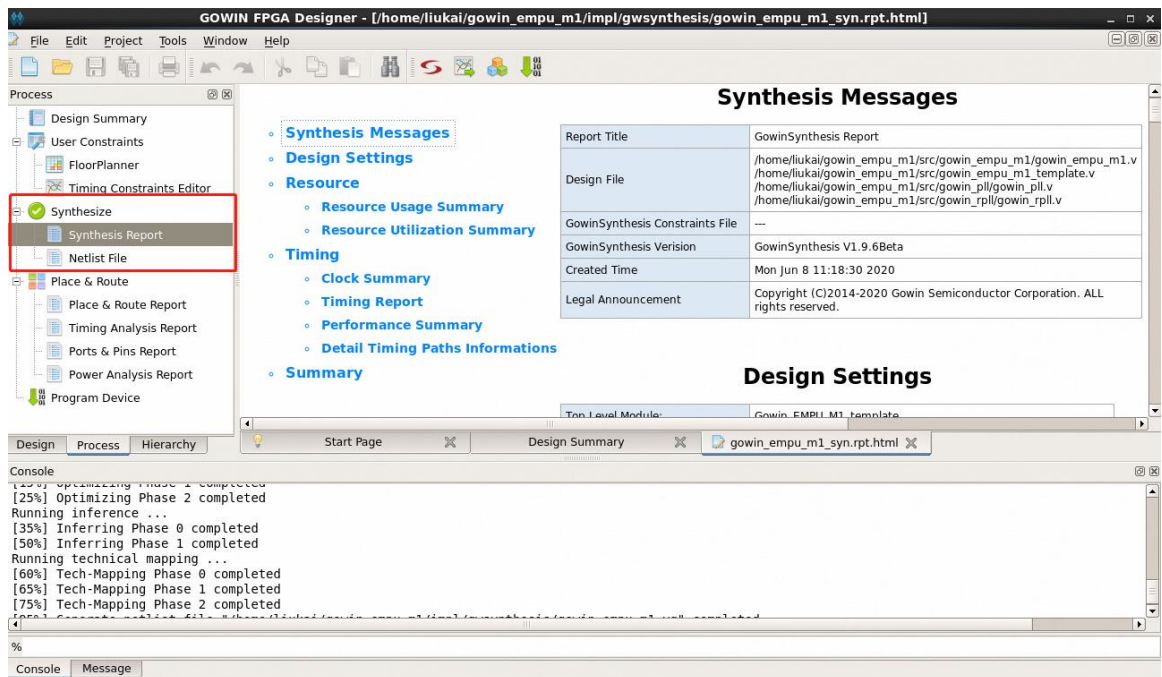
GOWIN FPGA Designer - [/home/liukai/gowin_empu_m1/impl/gwsynthesis/gowin_empu_m1_syn.rpt.html]

File Edit Project Tools Window Help

Process

Design Summary
User Constraints
FloorPlanner
Timing Constraints Editor
Synthesize
Synthesis Report
Netlist File
Place & Route
Place & Route Report
Timing Analysis Report
Ports & Pins Report
Power Analysis Report
Program Device

Design Process Hierarchy

Synthesis Messages

- Synthesis Messages
- Design Settings
- Resource
  - Resource Usage Summary
  - Resource Utilization Summary
- Timing
  - Clock Summary
  - Timing Report
  - Performance Summary
  - Detail Timing Paths Informations
- Summary

| Report Title | GowinSynthesis Report |
|---|---|
| Design File | /home/liukai/gowin_empu_m1/src/gowin_empu_m1/gowin_empu_m1.v /home/liukai/gowin_empu_m1/src/gowin_empu_m1/gowin_empu_m1_template.v /home/liukai/gowin_empu_m1/src/gowin_pll/gowin_pll.v /home/liukai/gowin_empu_m1/src/gowin_rpll/gowin_rpll.v |
| GowinSynthesis Constraints File | --- |
| GowinSynthesis Version | GowinSynthesis V1.9.6Beta |
| Created Time | Mon Jun 8 11:18:30 2020 |
| Legal Announcement | Copyright (C)2014-2020 Gowin Semiconductor Corporation. ALL rights reserved. |

Design Settings

Top Level Module: Gowin_EMPU_M1_template

Start Page Design Summary gowin_empu_m1_syn.rpt.html

Console

[25%] Optimizing Phase 2 completed
Running inference ...
[35%] Inferring Phase 0 completed
[50%] Inferring Phase 1 completed
Running technical mapping ...
[60%] Tech-Mapping Phase 0 completed
[65%] Tech-Mapping Phase 1 completed
[75%] Tech-Mapping Phase 2 completed
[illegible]

%

Console Message